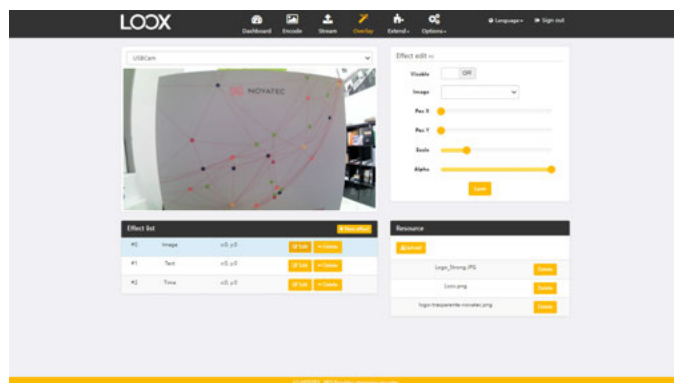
LOOX

Dashboard Encode Stream Overlay Extend Options

Language Sign out

USBCam

NOVATEC

Effect edit

Visible OFF

Image

Pos X

Pos Y

Scale

Alpha

Save

Effect list

New effect

| | | | |
|---|---|---|---|
| #0 | Image | x:0, y:0 | Edit Delete |
| #1 | Text | x:0, y:0 | Edit Delete |
| #2 | Time | x:0, y:0 | Edit Delete |

Resource

Upload

| | |
|---|---|
| Logo_Strong.JPG | Delete |
| Loox.png | Delete |
| logo-trasparente-novatec.png | Delete |

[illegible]